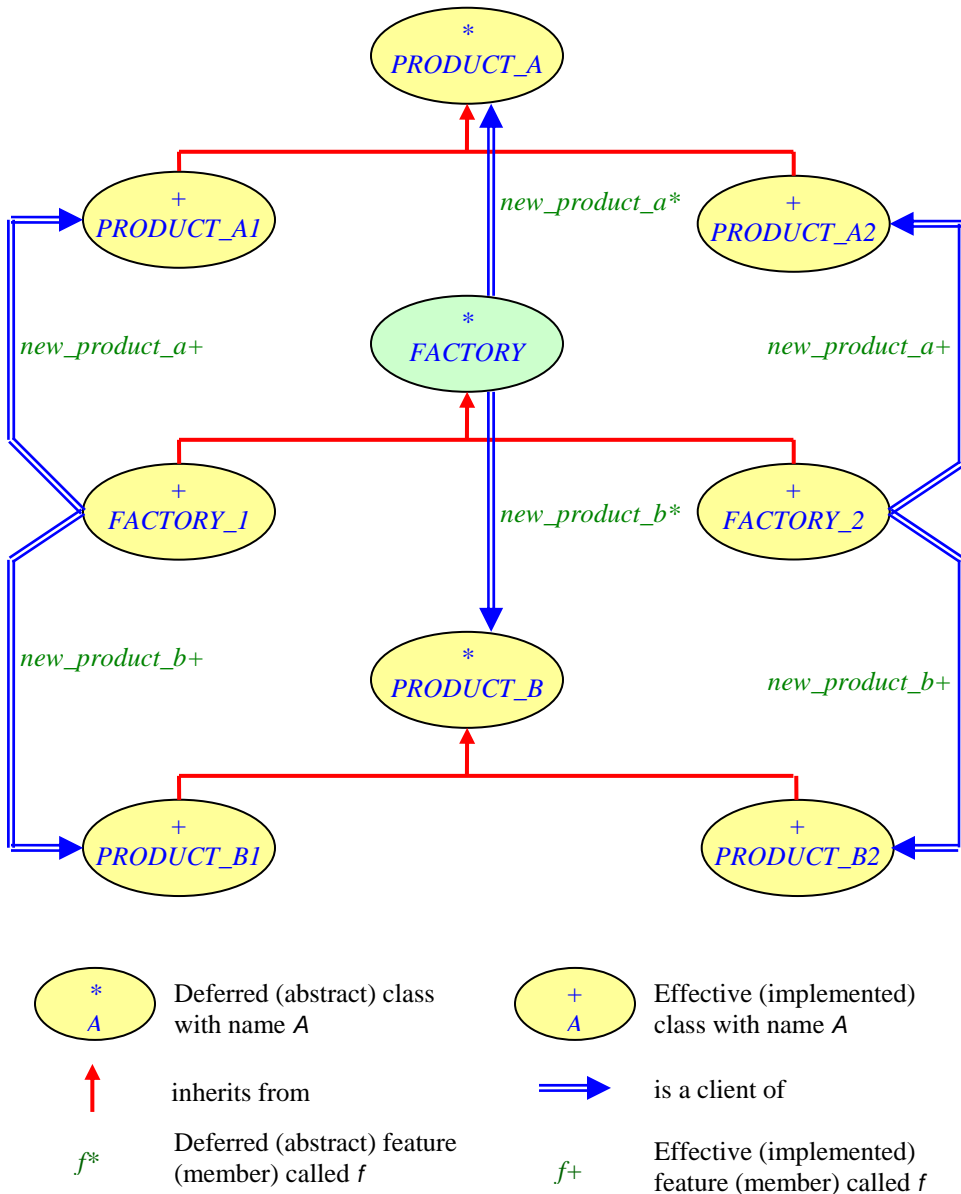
*
PRODUCT_A

new_product_a*

+
PRODUCT_A1

+
PRODUCT_A2

new_product_a+

*
FACTORY

new_product_a+

+
FACTORY_1

new_product_b*

+
FACTORY_2

new_product_b+

*
PRODUCT_B

new_product_b+

+
PRODUCT_B1

+
PRODUCT_B2

*
A

Deferred (abstract) class with name A

+
A

Effective (implemented) class with name A

inherits from

is a client of

f*

Deferred (abstract) feature (member) called f

f+

Effective (implemented) feature (member) called f